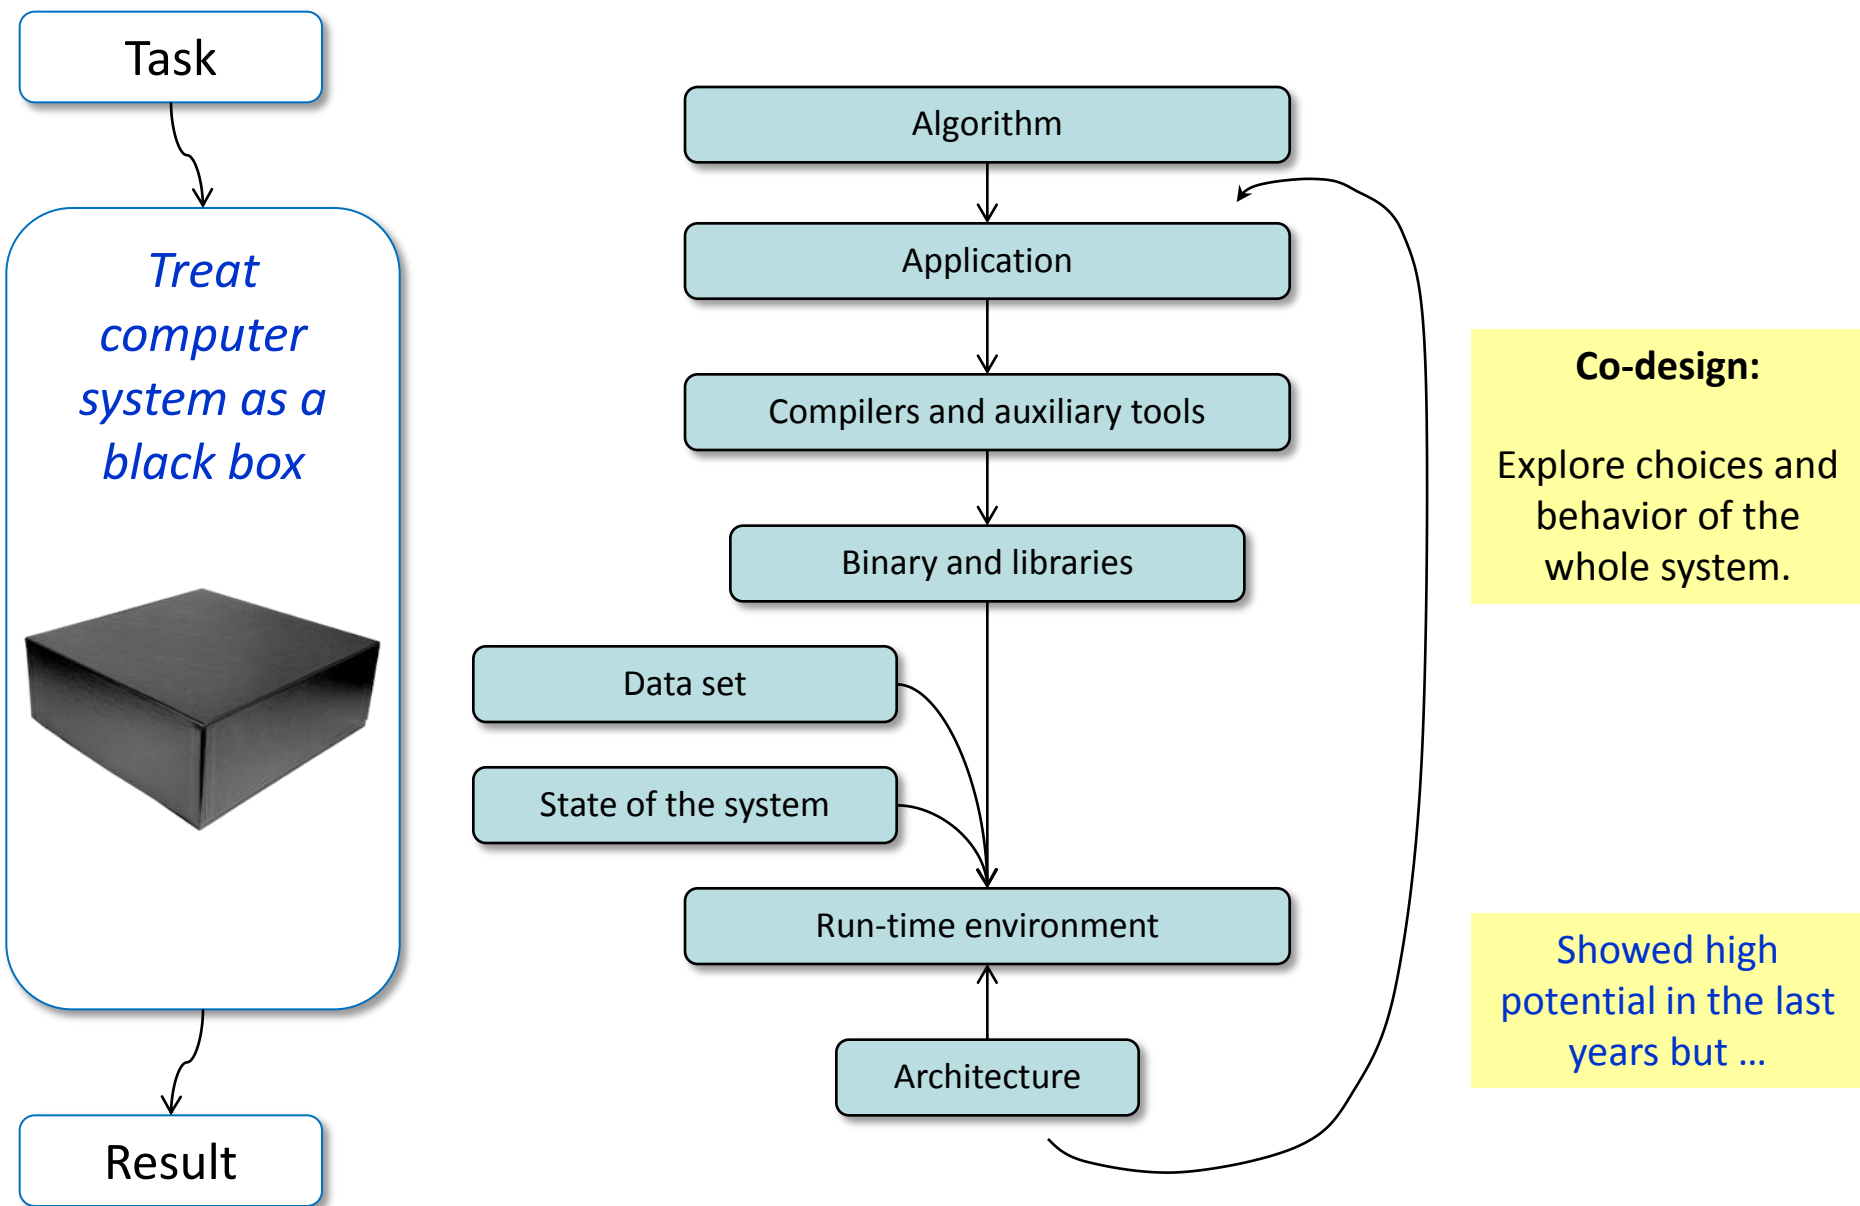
Task

Treat computer system as a black box

Result

Algorithm

Application

Compilers and auxiliary tools

Binary and libraries

Data set

State of the system

Run-time environment

Architecture

Co-design:

Explore choices and behavior of the whole system.

Showed high potential in the last years but …